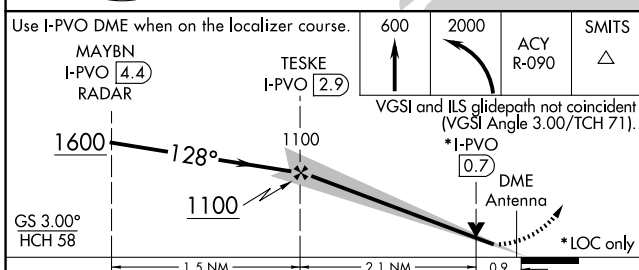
Use I-PVO DME when on the localizer course.

| 600 | 2000 | ACY R-090 | SMITS △ |
|---|---|---|---|

MAYBN
I-PVO 4.4
RADAR

TESKE
I-PVO 2.9

VGSI and ILS glidepath not coincident (VGSI Angle 3.00/TCH 71).

1600

128°

1100

1100

*I-PVO
0.7

DME Antenna

GS 3.00°
HCH 58

*LOC only

1.5 NM

2.1 NM

0.9